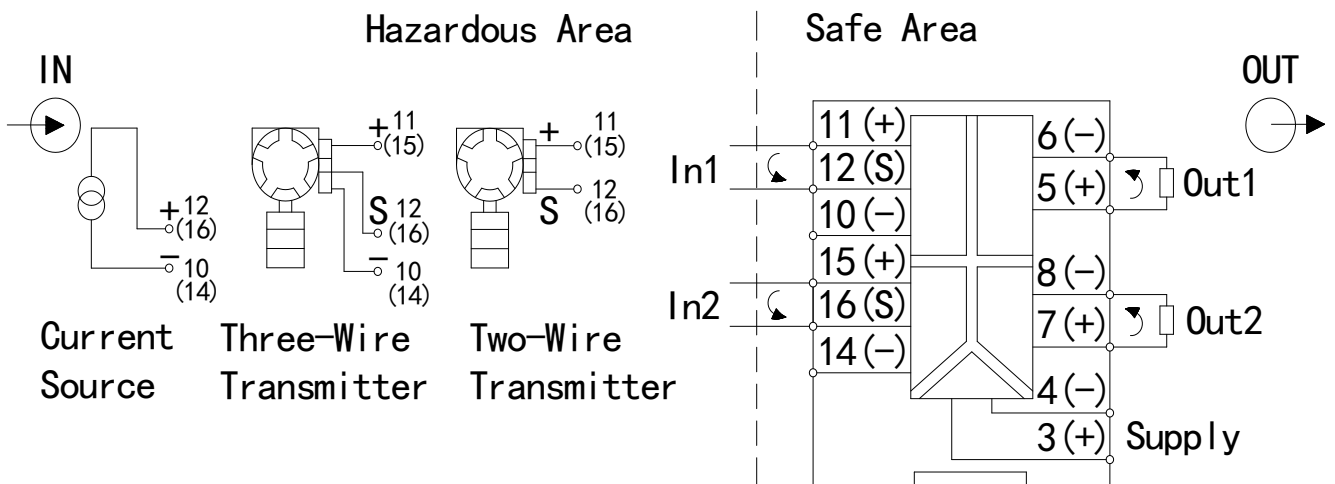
Hazardous Area

Safe Area

IN

OUT

+ 12 (16)

− 10 (14)

+ 11 (15)

S 12 (16)

− 10 (14)

+ 11 (15)

S 12 (16)

Current Source

Three-Wire Transmitter

Two-Wire Transmitter

In1

In2

11 (+)

12 (S)

10 (−)

15 (+)

16 (S)

14 (−)

6 (−)

5 (+)

Out1

8 (−)

7 (+)

Out2

4 (−)

3 (+)

Supply